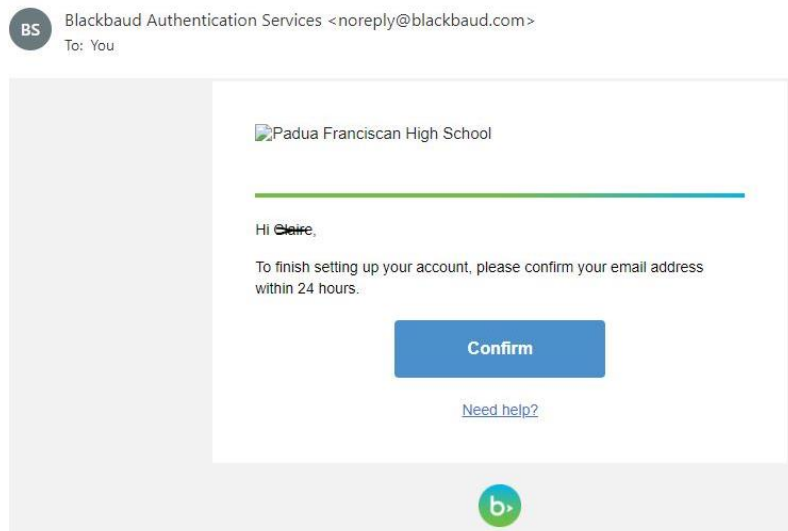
BS Blackbaud Authentication Services <noreply@blackbaud.com>
To: You

Padua Franciscan High School

Hi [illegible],

To finish setting up your account, please confirm your email address within 24 hours.

Confirm

Need help?

b